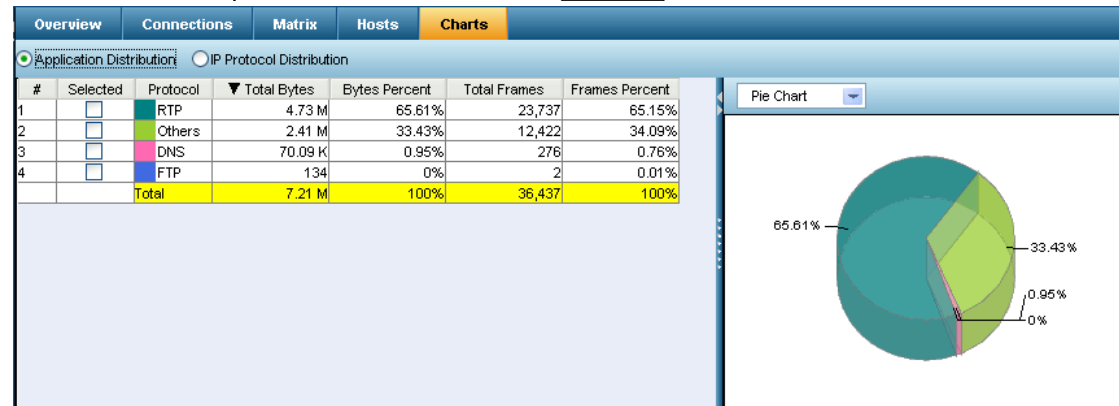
Overview Connections Matrix Hosts Charts

Application Distribution IP Protocol Distribution

| # | Selected | Protocol | ▼ Total Bytes | Bytes Percent | Total Frames | Frames Percent |
|---|---|---|---|---|---|---|
| 1 | | RTP | 4.73 M | 65.61% | 23,737 | 65.15% |
| 2 | | Others | 2.41 M | 33.43% | 12,422 | 34.09% |
| 3 | | DNS | 70.09 K | 0.95% | 276 | 0.76% |
| 4 | | FTP | 134 | 0% | 2 | 0.01% |
| | | Total | 7.21 M | 100% | 36,437 | 100% |

Pie Chart

65.61%
33.43%
0.95%
0%